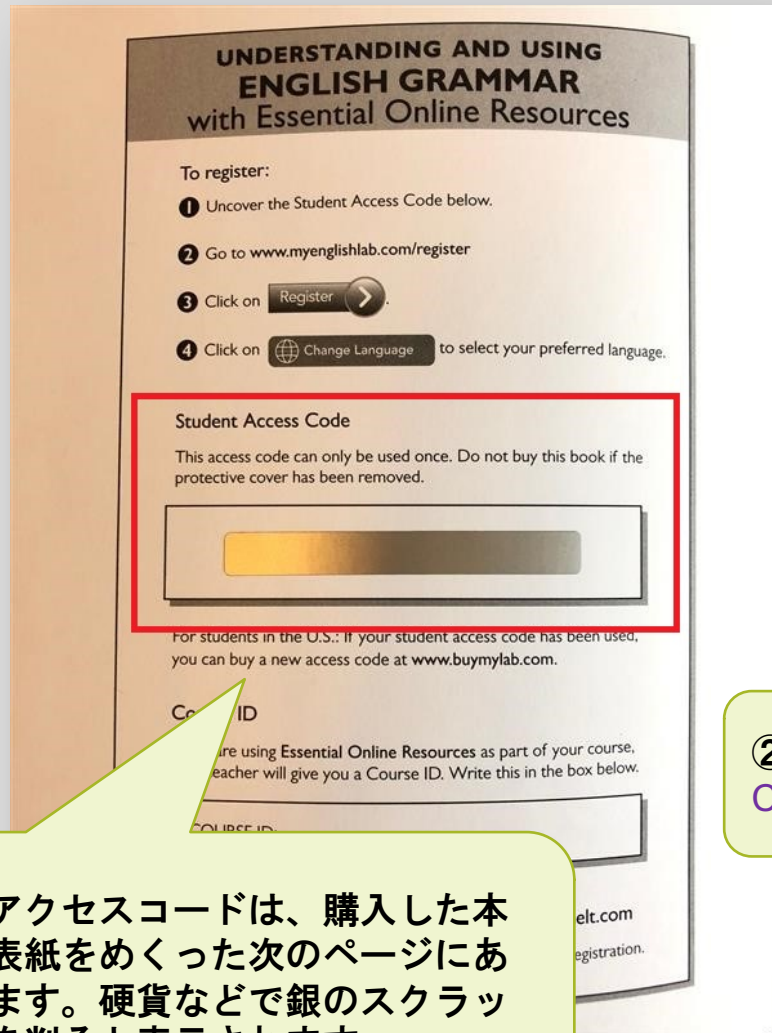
UNDERSTANDING AND USING
ENGLISH GRAMMAR
with Essential Online Resources

To register:

1 Uncover the Student Access Code below.

2 Go to www.myenglishlab.com/register

3 Click on Register.

4 Click on Change Language to select your preferred language.

Student Access Code

This access code can only be used once. Do not buy this book if the protective cover has been removed.

For students in the U.S.: If your student access code has been used, you can buy a new access code at www.buymylab.com.

Co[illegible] ID

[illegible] are using Essential Online Resources as part of your course, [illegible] teacher will give you a Course ID. Write this in the box below.

COURSE ID:

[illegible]elt.com

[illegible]egistration.

アクセスコードは、購入した本表紙をめくった次のページにあます。硬貨などで銀のスクラッ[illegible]

②
C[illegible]